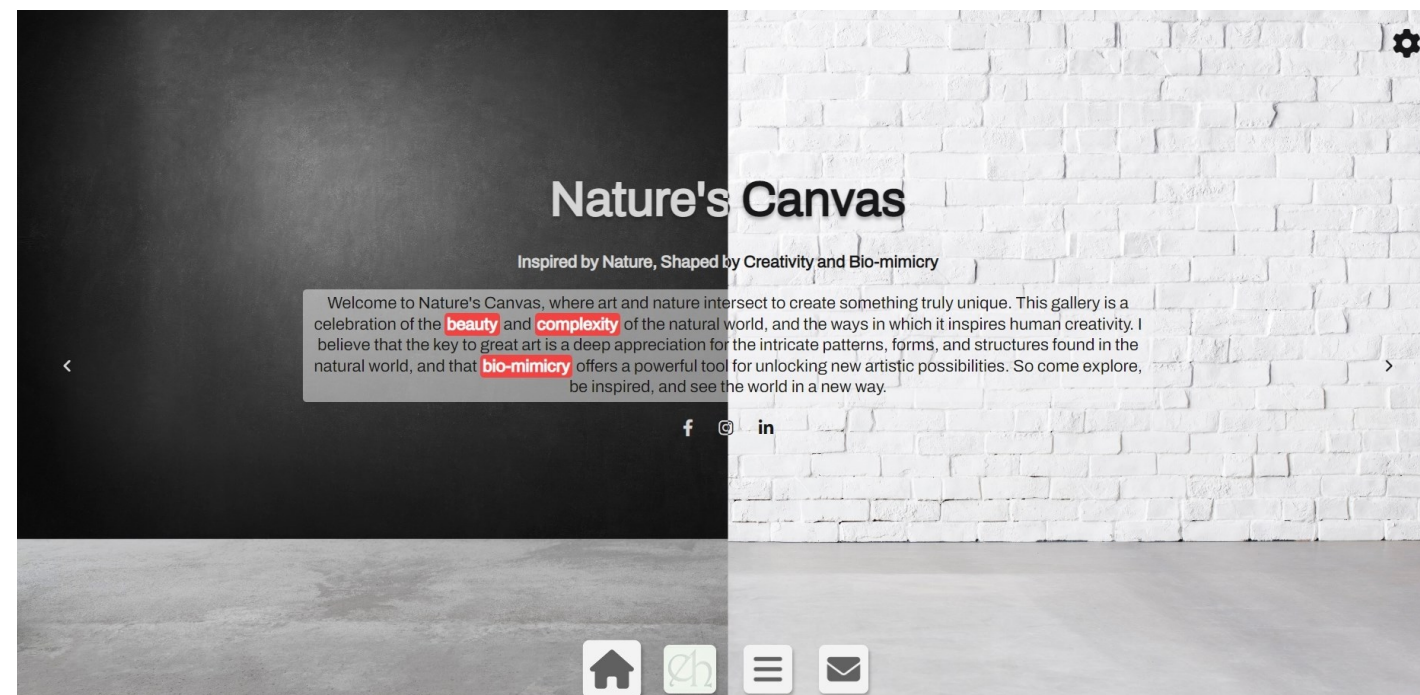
Nature's Canvas

Inspired by Nature, Shaped by Creativity and Bio-mimicry

Welcome to Nature's Canvas, where art and nature intersect to create something truly unique. This gallery is a celebration of the beauty and complexity of the natural world, and the ways in which it inspires human creativity. I believe that the key to great art is a deep appreciation for the intricate patterns, forms, and structures found in the natural world, and that bio-mimicry offers a powerful tool for unlocking new artistic possibilities. So come explore, be inspired, and see the world in a new way.

‹

›

f

in

Ch